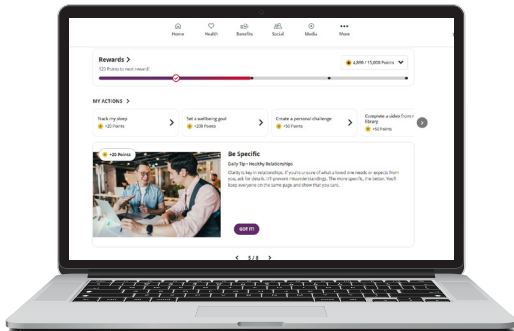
Home Health Benefits Social Media More

Rewards >
125 Points to next reward!

4,000 / 11,000 Points

MY ACTIONS >

Track my sleep
+20 Points

Set a wellbeing goal
+200 Points

Create a personal challenge
+50 Points

Complete a video from library
+50 Points

+20 Points

Be Specific
Daily Tip – Healthy Relationships
Clarity is key in relationships. If you're unsure of what a loved one needs or expects from you, ask for details. It'll prevent misunderstandings. The more specific, the better. You'll keep everyone on the same page and show that you care.

GOT IT!

< 5 / 8 >